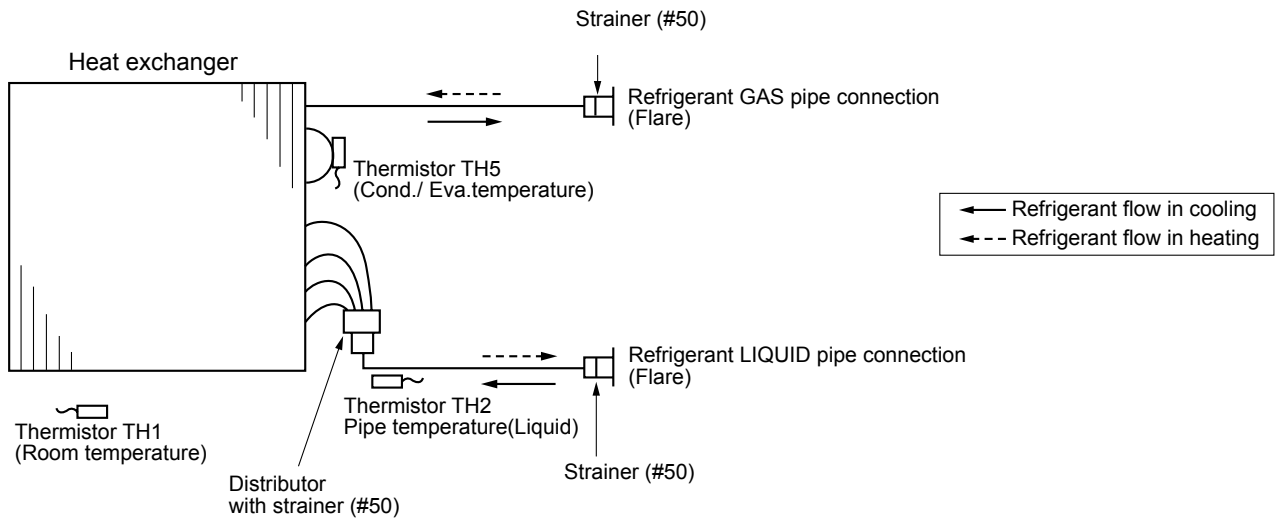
Strainer (#50)

Heat exchanger

Refrigerant GAS pipe connection (Flare)

Thermistor TH5 (Cond./ Eva.temperature)

Refrigerant flow in cooling
Refrigerant flow in heating

Refrigerant LIQUID pipe connection (Flare)

Thermistor TH2 Pipe temperature(Liquid)

Thermistor TH1 (Room temperature)

Strainer (#50)

Distributor with strainer (#50)